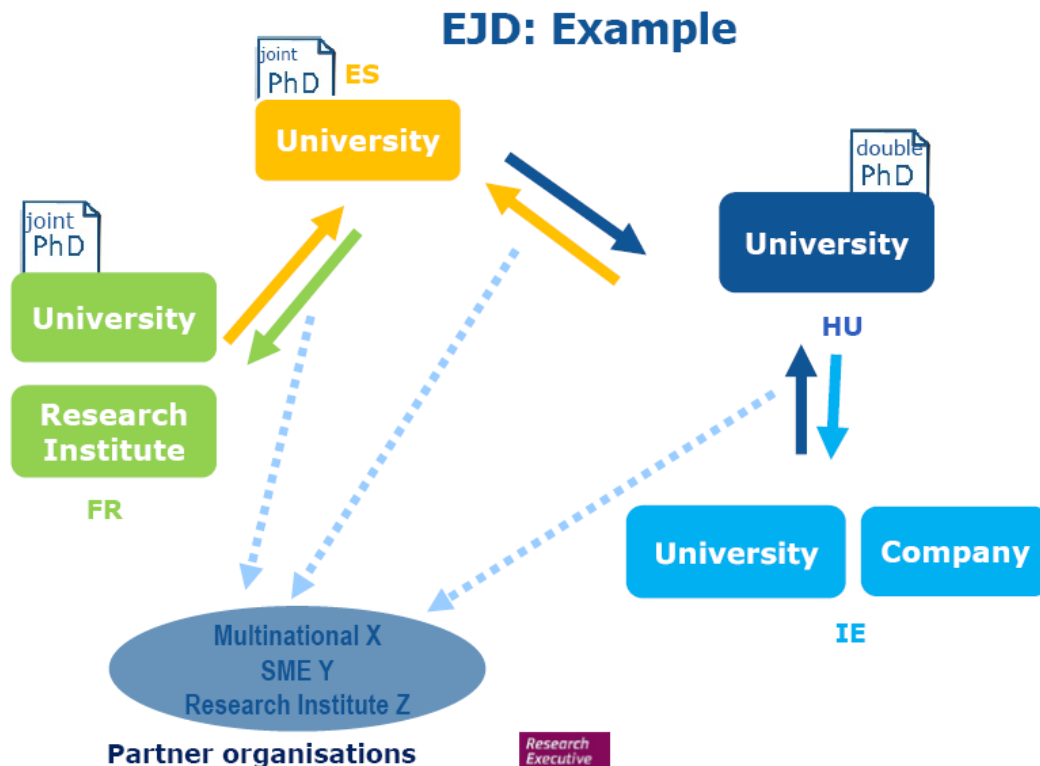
EJD: Example

joint PhD
ES
University

double PhD
University
HU

joint PhD
University
Research Institute
FR

University
Company
IE

Multinational X
SME Y
Research Institute Z

Partner organisations

Research Executive